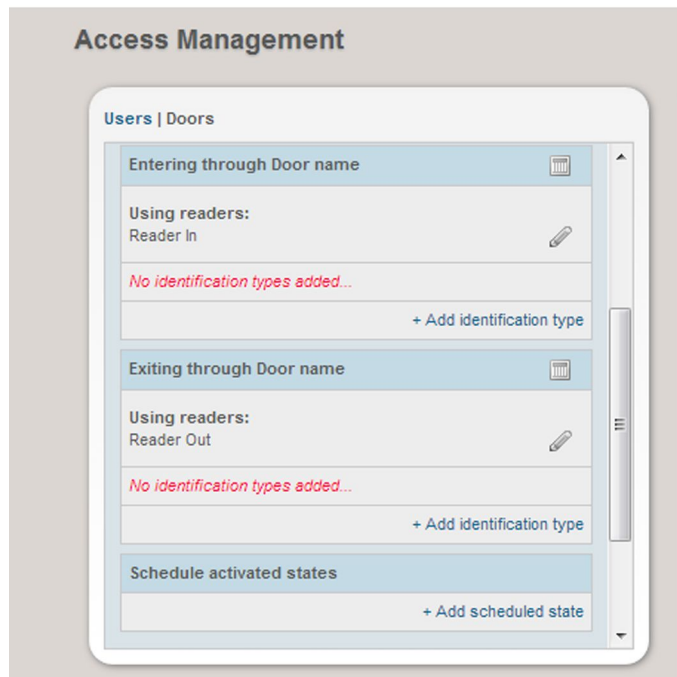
Access Management

Users | Doors

Entering through Door name

Using readers:
Reader In

No identification types added...

+ Add identification type

Exiting through Door name

Using readers:
Reader Out

No identification types added...

+ Add identification type

Schedule activated states

+ Add scheduled state